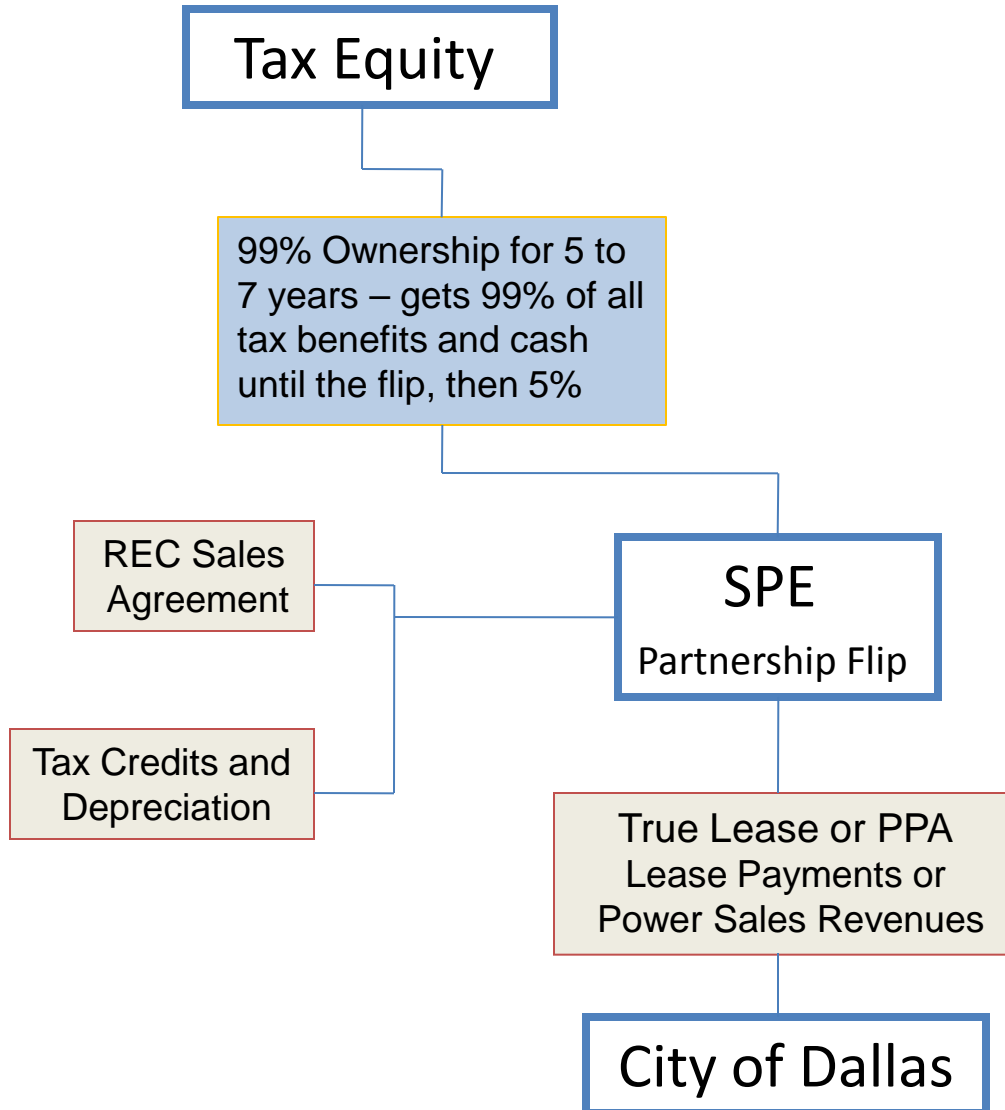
Tax Equity

99% Ownership for 5 to 7 years – gets 99% of all tax benefits and cash until the flip, then 5%

REC Sales Agreement

SPE
Partnership Flip

Tax Credits and Depreciation

True Lease or PPA
Lease Payments or
Power Sales Revenues

City of Dallas